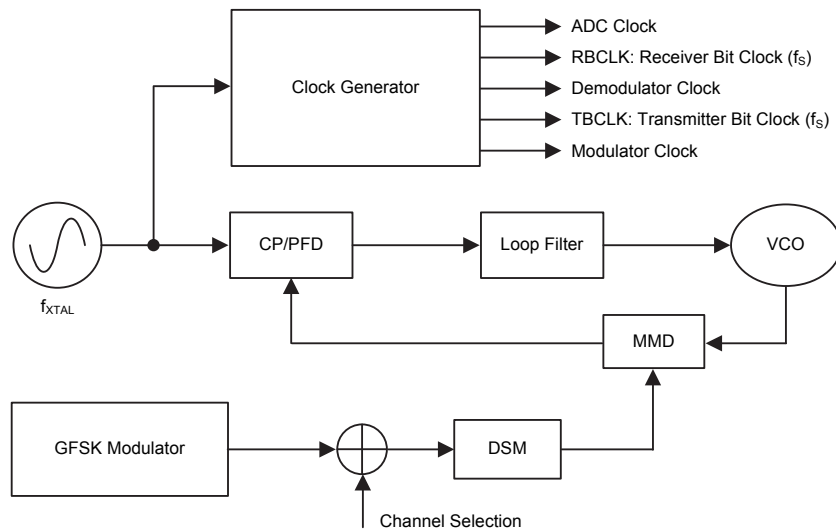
Clock Generator

ADC Clock

RBCLK: Receiver Bit Clock ($f_S$)

Demodulator Clock

TBCLK: Transmitter Bit Clock ($f_S$)

Modulator Clock

$f_{XTAL}$

CP/PFD

Loop Filter

VCO

MMD

GFSK Modulator

DSM

Channel Selection